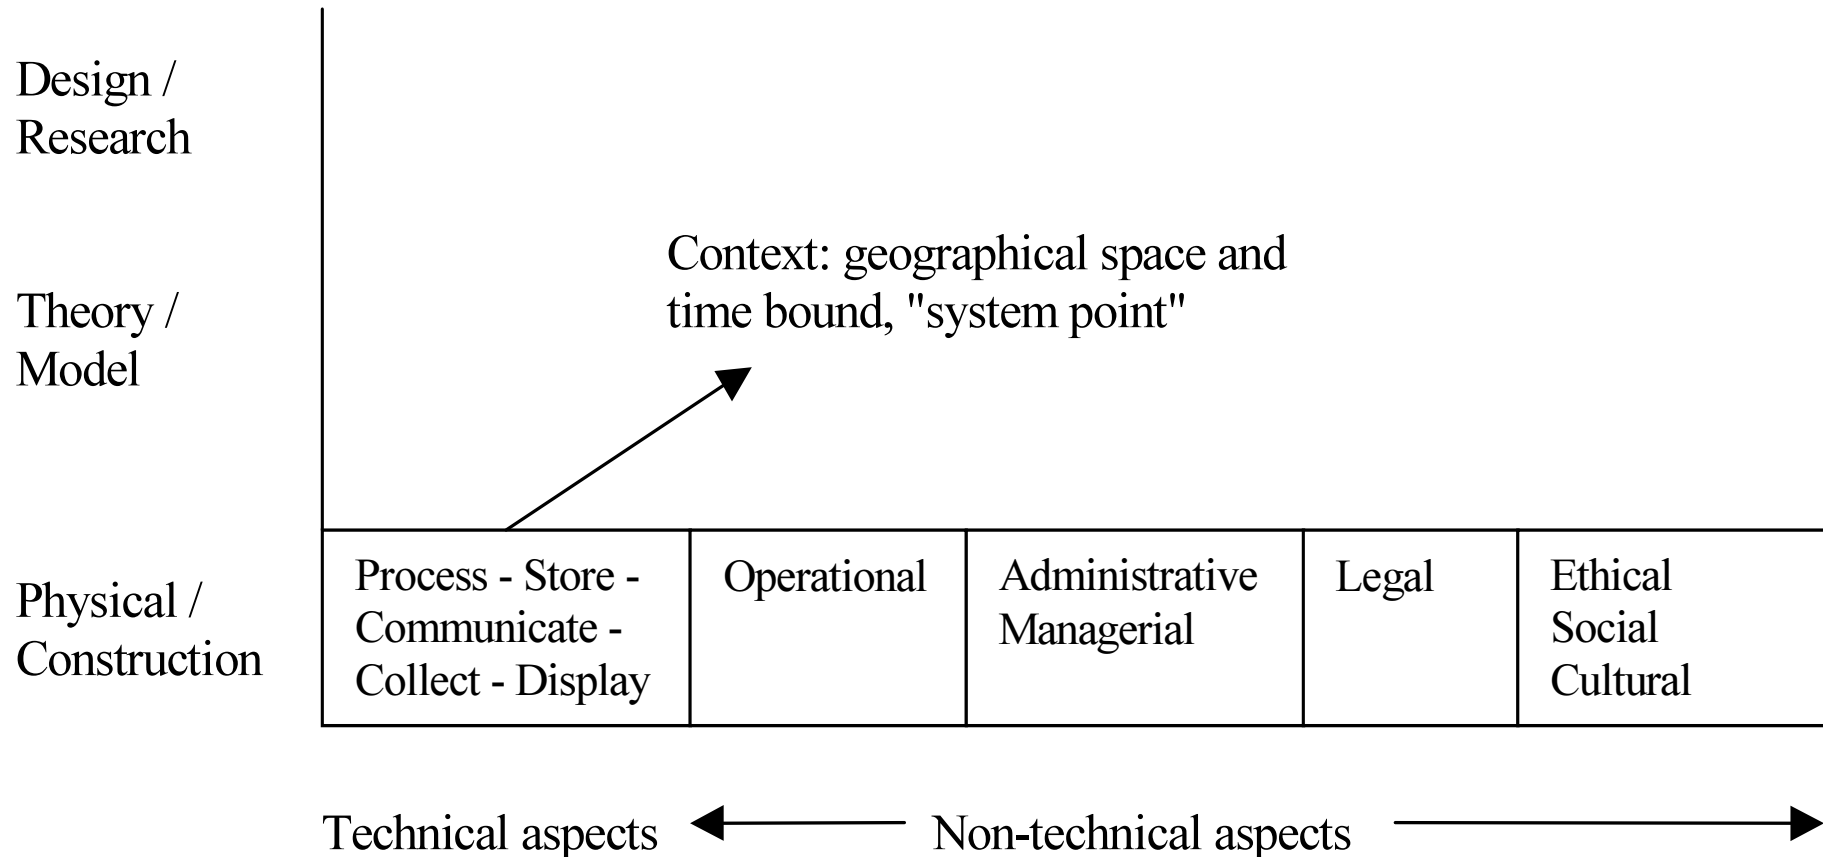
Design / Research

Theory / Model

Physical / Construction

Context: geographical space and time bound, "system point"

| Process - Store - Communicate - Collect - Display | Operational | Administrative Managerial | Legal | Ethical Social Cultural |
|---|---|---|---|---|

Technical aspects Non-technical aspects